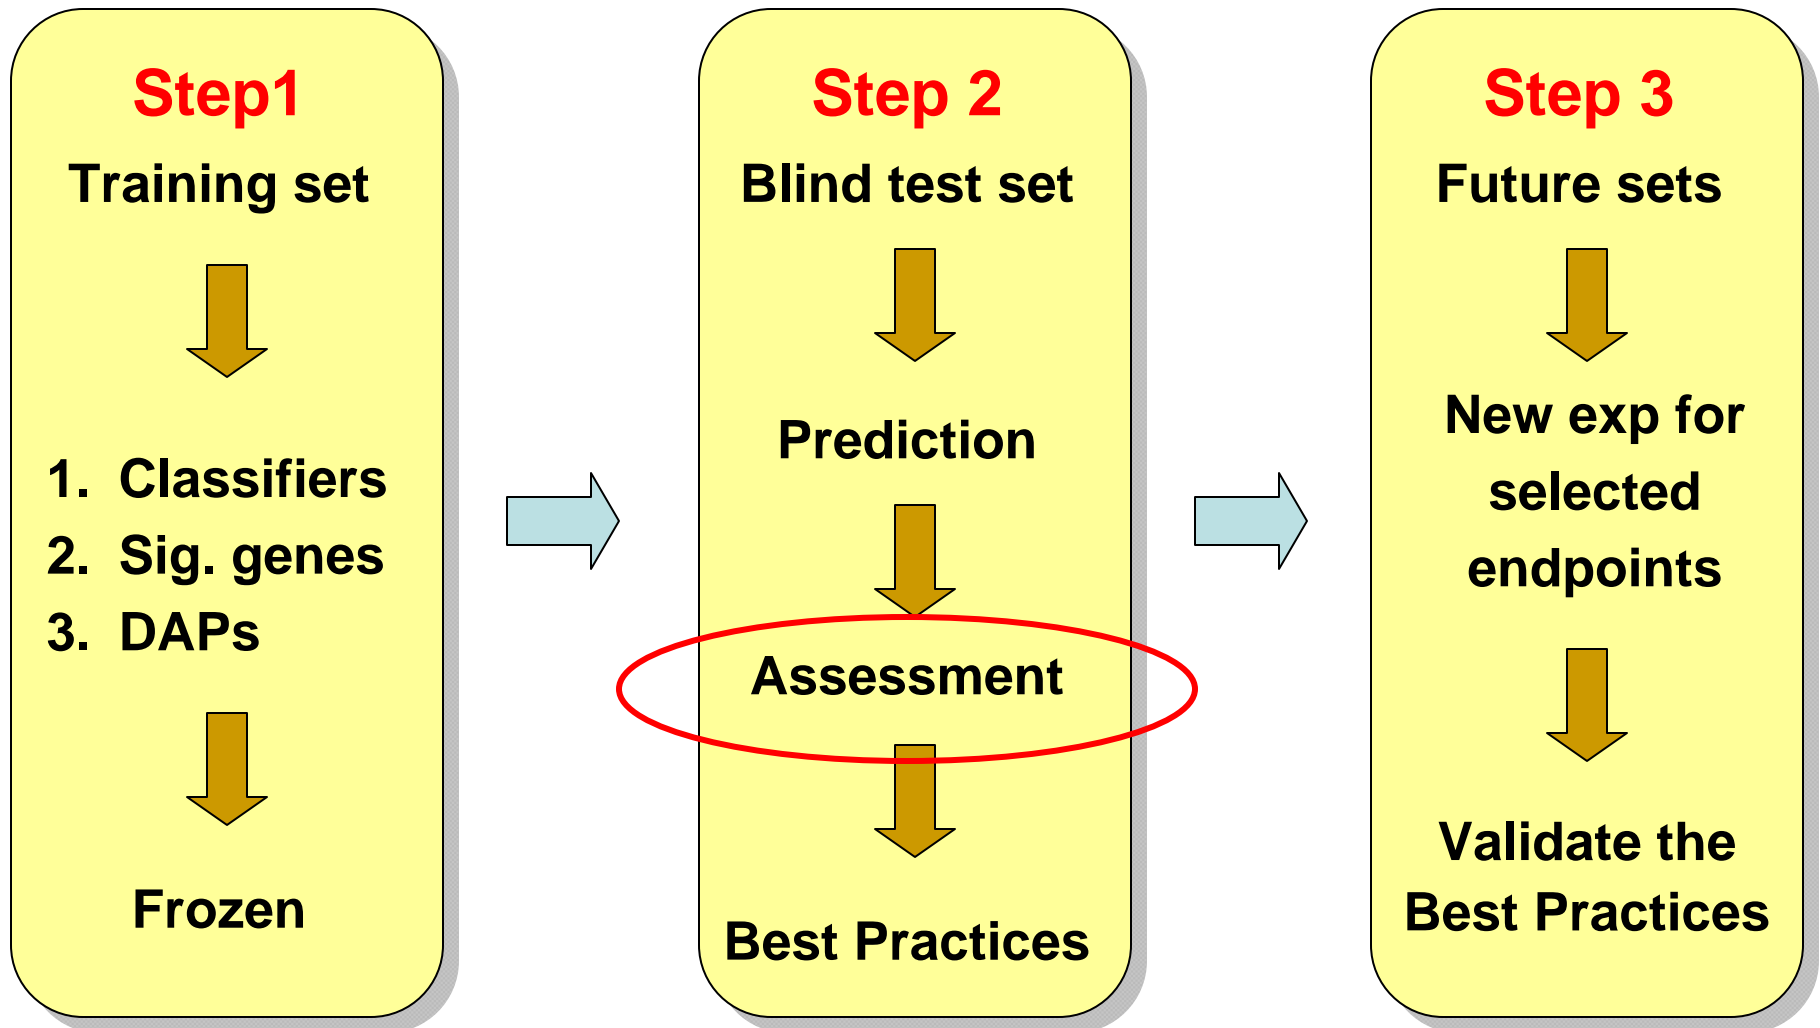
Step1

Training set

1. Classifiers
2. Sig. genes
3. DAPs

Frozen

Step 2

Blind test set

Prediction

Assessment

Best Practices

Step 3

Future sets

New exp for selected endpoints

Validate the Best Practices